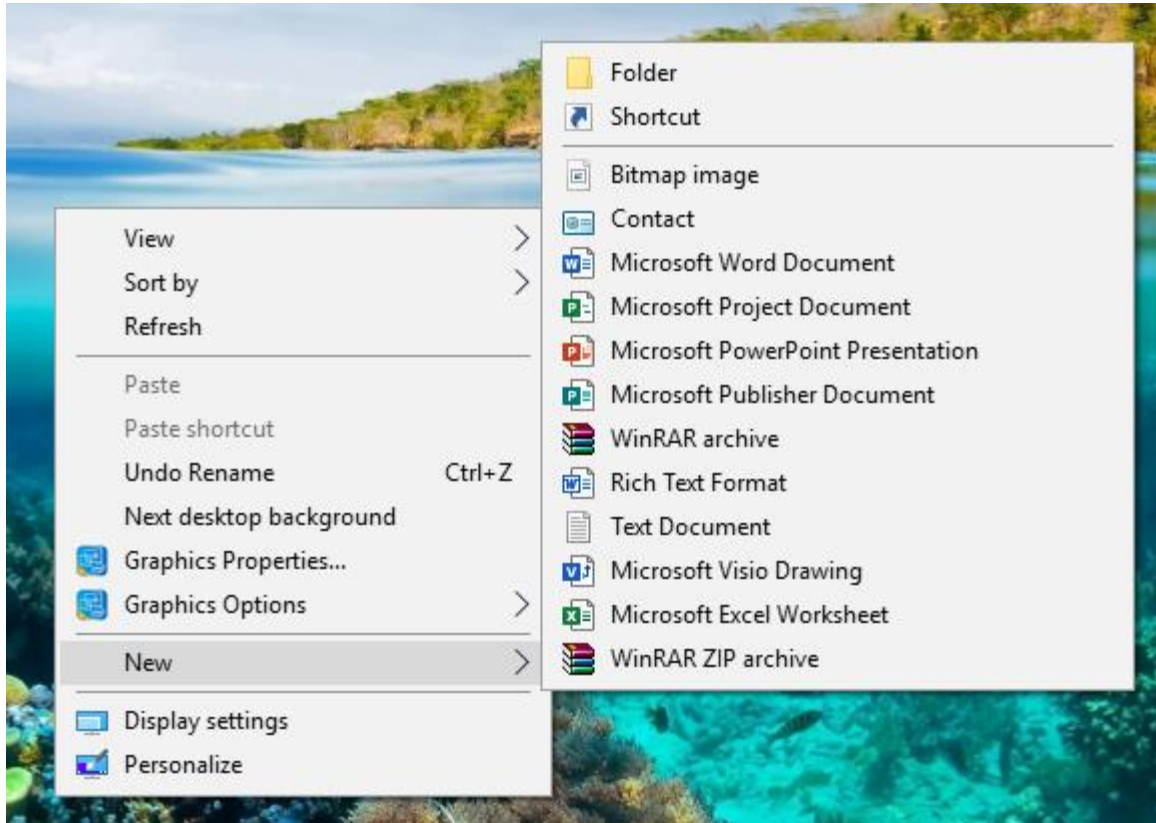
View
Sort by
Refresh

Paste
Paste shortcut
Undo Rename Ctrl+Z
Next desktop background
Graphics Properties...
Graphics Options

New

Display settings
Personalize

Folder
Shortcut

Bitmap image
Contact
Microsoft Word Document
Microsoft Project Document
Microsoft PowerPoint Presentation
Microsoft Publisher Document
WinRAR archive
Rich Text Format
Text Document
Microsoft Visio Drawing
Microsoft Excel Worksheet
WinRAR ZIP archive